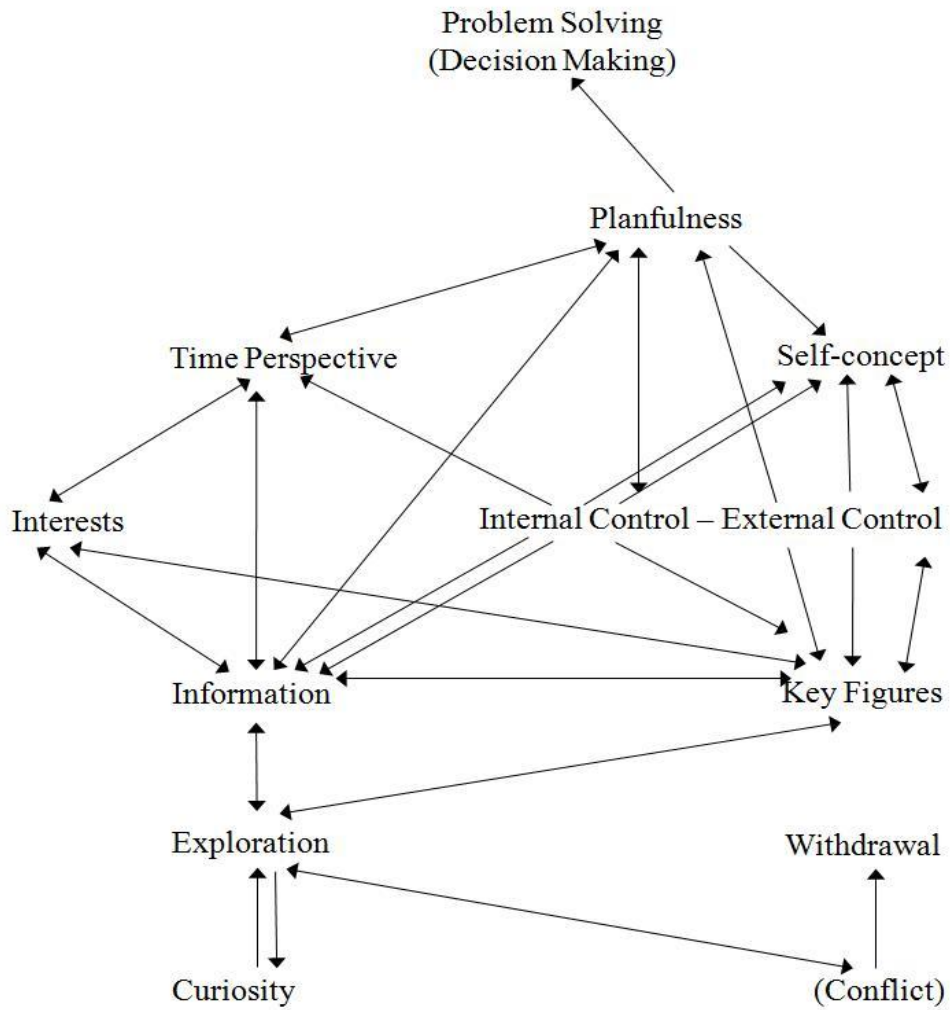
Problem Solving
(Decision Making)

Planfulness

Time Perspective

Self-concept

Interests

Internal Control – External Control

Information

Key Figures

Exploration

Withdrawal

Curiosity

(Conflict)